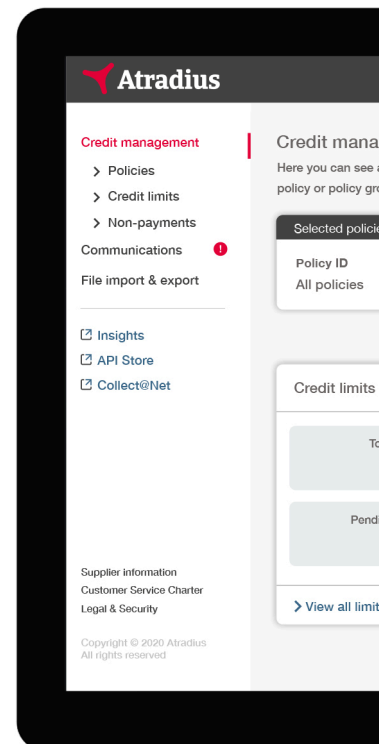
Atradius

Credit management
Policies
Credit limits
Non-payments
Communications !
File import & export

Insights
API Store
Collect@Net

Supplier information
Customer Service Charter
Legal & Security

Copyright © 2020 Atradius
All rights reserved

Credit mana
Here you can see a
policy or policy gro

Selected polici
Policy ID
All policies

Credit limits
To
Pendi
View all limit